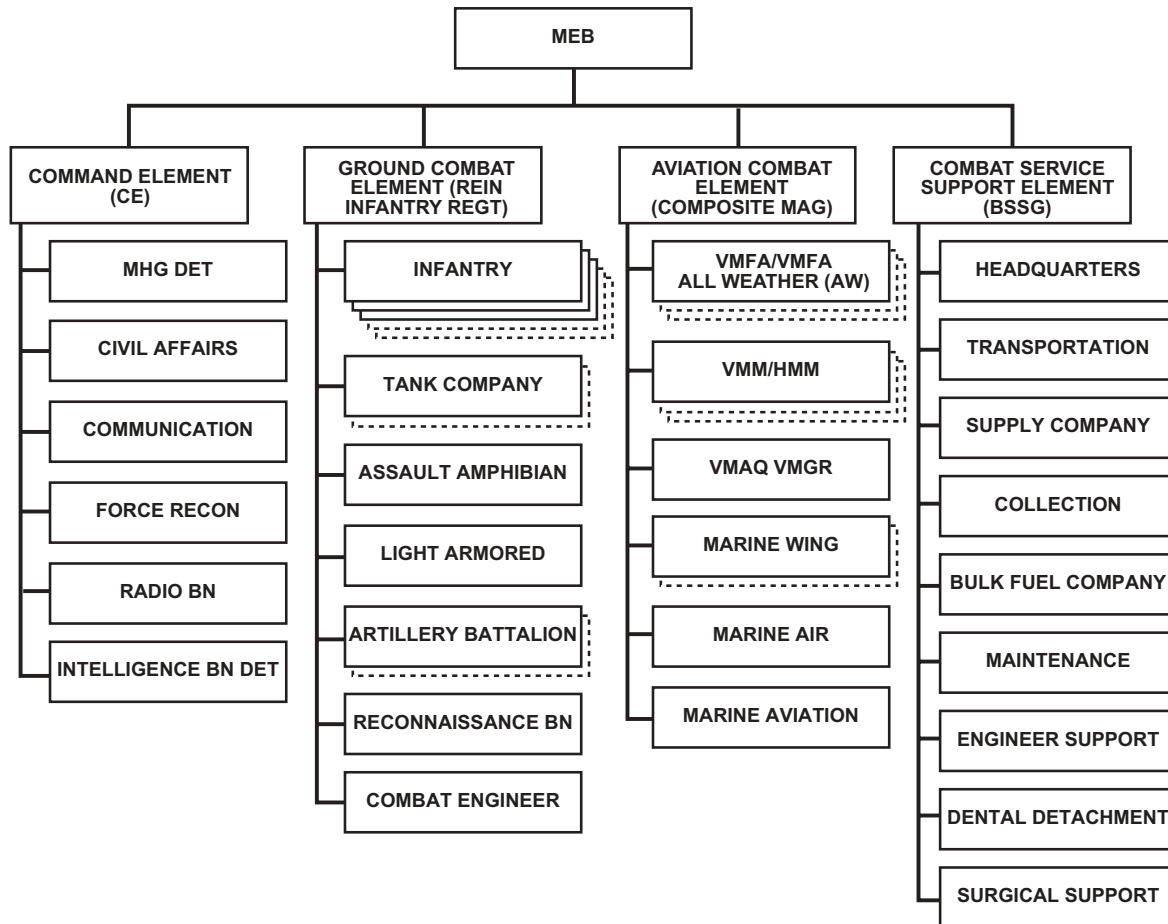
MEB

COMMAND ELEMENT (CE)

MHG DET

CIVIL AFFAIRS

COMMUNICATION

FORCE RECON

RADIO BN

INTELLIGENCE BN DET

GROUND COMBAT ELEMENT (REIN INFANTRY REGT)

INFANTRY

TANK COMPANY

ASSAULT AMPHIBIAN

LIGHT ARMORED

ARTILLERY BATTALION

RECONNAISSANCE BN

COMBAT ENGINEER

AVIATION COMBAT ELEMENT (COMPOSITE MAG)

VMFA/VMFA ALL WEATHER (AW)

VMM/HMM

VMAQ VMGR

MARINE WING

MARINE AIR

MARINE AVIATION

COMBAT SERVICE SUPPORT ELEMENT (BSSG)

HEADQUARTERS

TRANSPORTATION

SUPPLY COMPANY

COLLECTION

BULK FUEL COMPANY

MAINTENANCE

ENGINEER SUPPORT

DENTAL DETACHMENT

SURGICAL SUPPORT